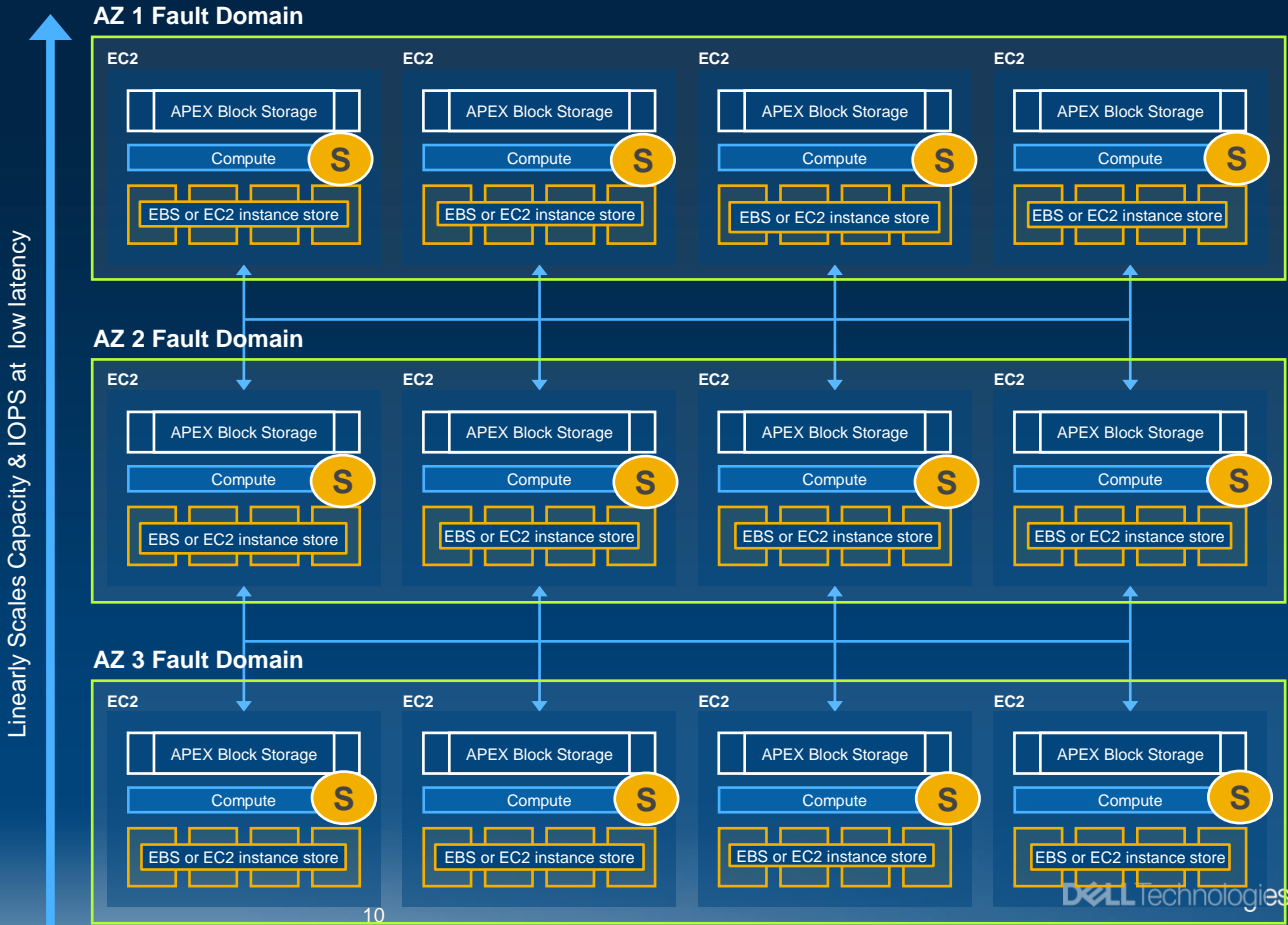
Linearly Scales Capacity & IOPS at low latency

AZ 1 Fault Domain

EC2
APEX Block Storage
Compute
S
EBS or EC2 instance store

EC2
APEX Block Storage
Compute
S
EBS or EC2 instance store

EC2
APEX Block Storage
Compute
S
EBS or EC2 instance store

EC2
APEX Block Storage
Compute
S
EBS or EC2 instance store

AZ 2 Fault Domain

EC2
APEX Block Storage
Compute
S
EBS or EC2 instance store

EC2
APEX Block Storage
Compute
S
EBS or EC2 instance store

EC2
APEX Block Storage
Compute
S
EBS or EC2 instance store

EC2
APEX Block Storage
Compute
S
EBS or EC2 instance store

AZ 3 Fault Domain

EC2
APEX Block Storage
Compute
S
EBS or EC2 instance store

EC2
APEX Block Storage
Compute
S
EBS or EC2 instance store

EC2
APEX Block Storage
Compute
S
EBS or EC2 instance store

EC2
APEX Block Storage
Compute
S
EBS or EC2 instance store

10

DELL Technologies